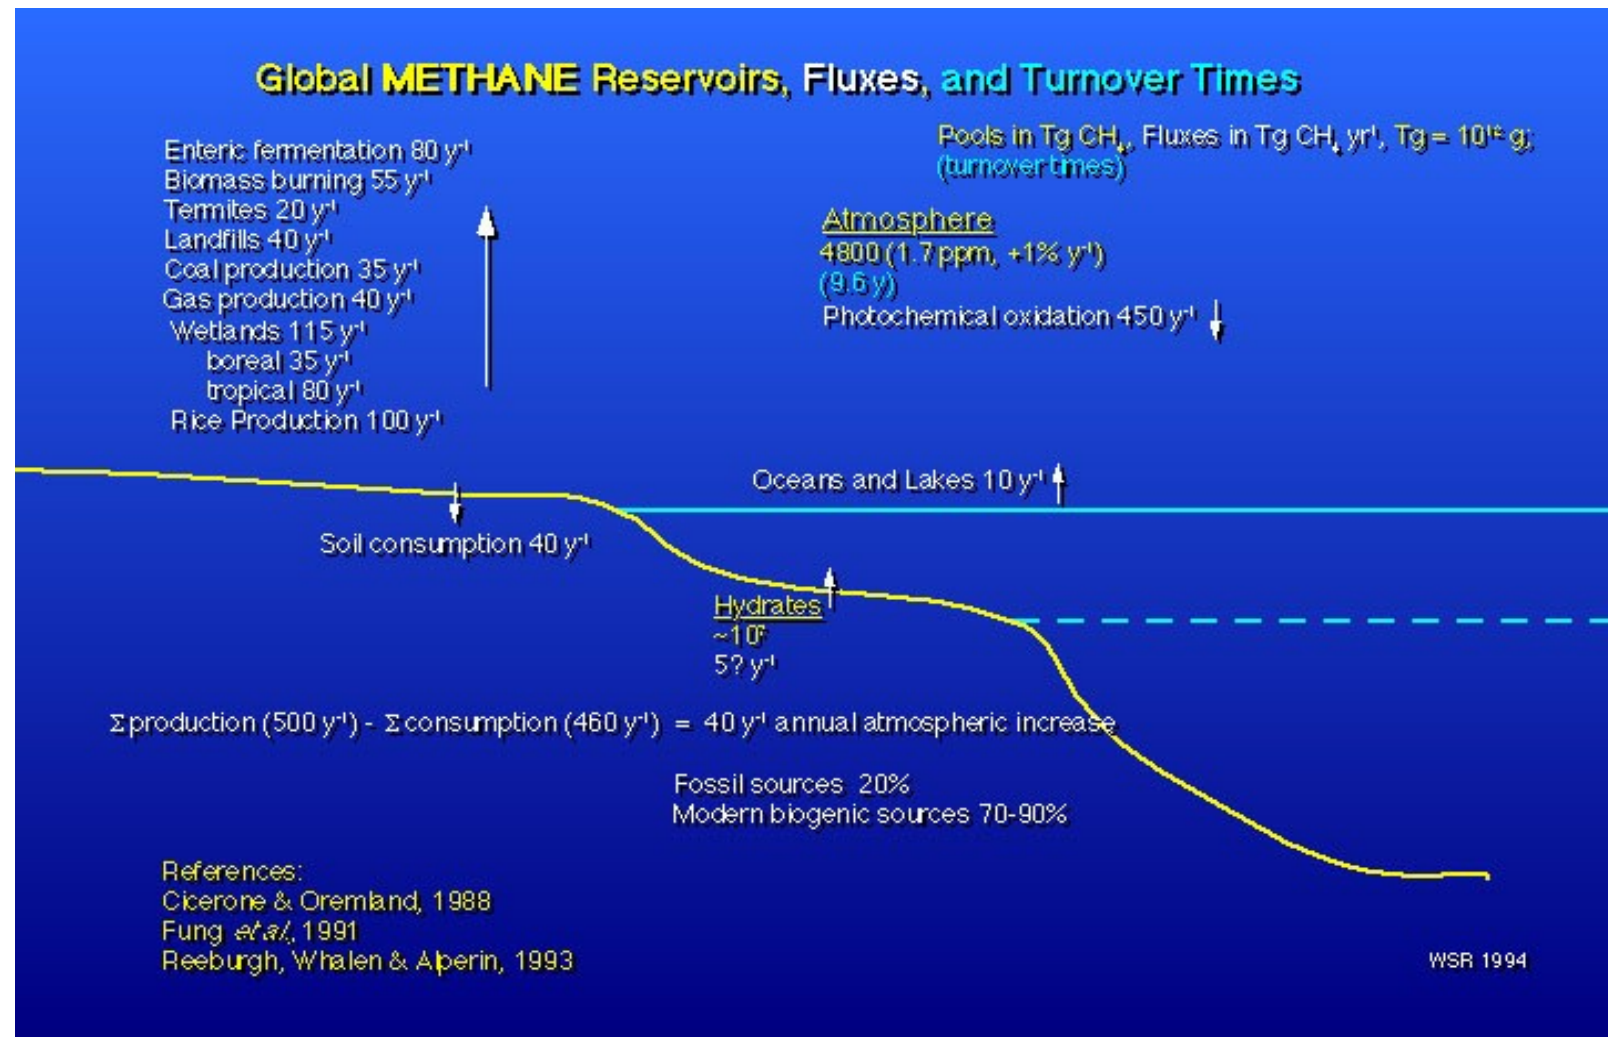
Global METHANE Reservoirs, Fluxes, and Turnover Times

Enteric fermentation 80 $y^{-1}$
Biomass burning 55 $y^{-1}$
Termites 20 $y^{-1}$
Landfills 40 $y^{-1}$
Coal production 35 $y^{-1}$
Gas production 40 $y^{-1}$
Wetlands 115 $y^{-1}$
boreal 35 $y^{-1}$
tropical 80 $y^{-1}$
Rice Production 100 $y^{-1}$

Pools in Tg $CH_4$, Fluxes in Tg $CH_4$ $yr^{-1}$, Tg = $10^{12}$ g;
(turnover times)

Atmosphere
4800 (1.7 ppm, +1% $y^{-1}$)
(9.6 y)
Photochemical oxidation 450 $y^{-1}$

Oceans and Lakes 10 $y^{-1}$

Soil consumption 40 $y^{-1}$

Hydrates
~$10^{7}$
5? $y^{-1}$

$\Sigma$production (500 $y^{-1}$) - $\Sigma$consumption (460 $y^{-1}$) = 40 $y^{-1}$ annual atmospheric increase

Fossil sources 20%
Modern biogenic sources 70-90%

References:
Cicerone & Oremland, 1988
Fung et al., 1991
Reeburgh, Whalen & Alperin, 1993

WSR 1994